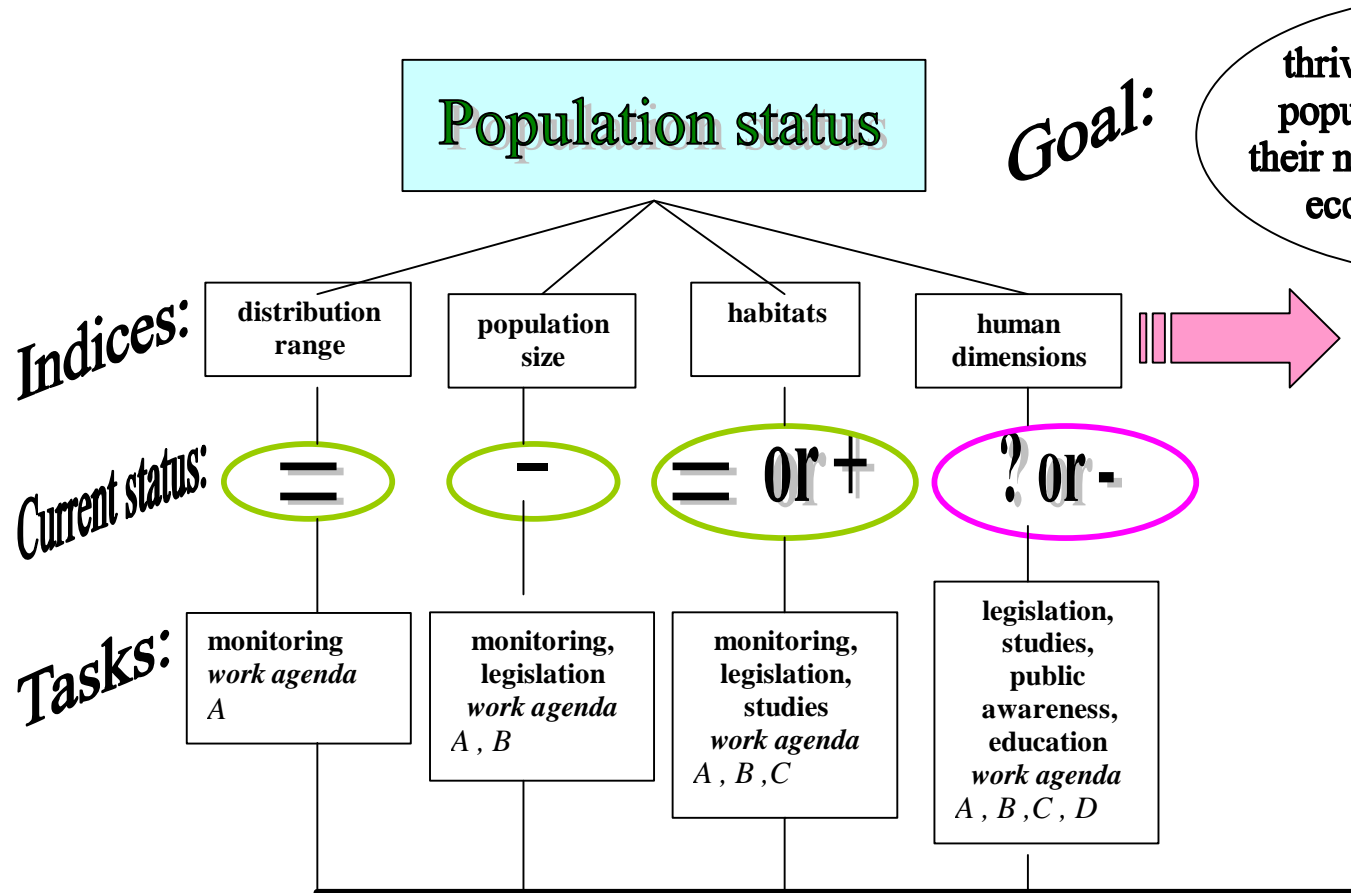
Population status

Goal:

thriv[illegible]
popu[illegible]
their n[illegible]
eco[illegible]

Indices:

distribution range

population size

habitats

human dimensions

Current status:

=

-

= or +

? or -

Tasks:

monitoring
*work agenda*
*A*

monitoring, legislation
*work agenda*
*A , B*

monitoring, legislation, studies
*work agenda*
*A , B ,C*

legislation, studies, public awareness, education
*work agenda*
*A , B ,C , D*